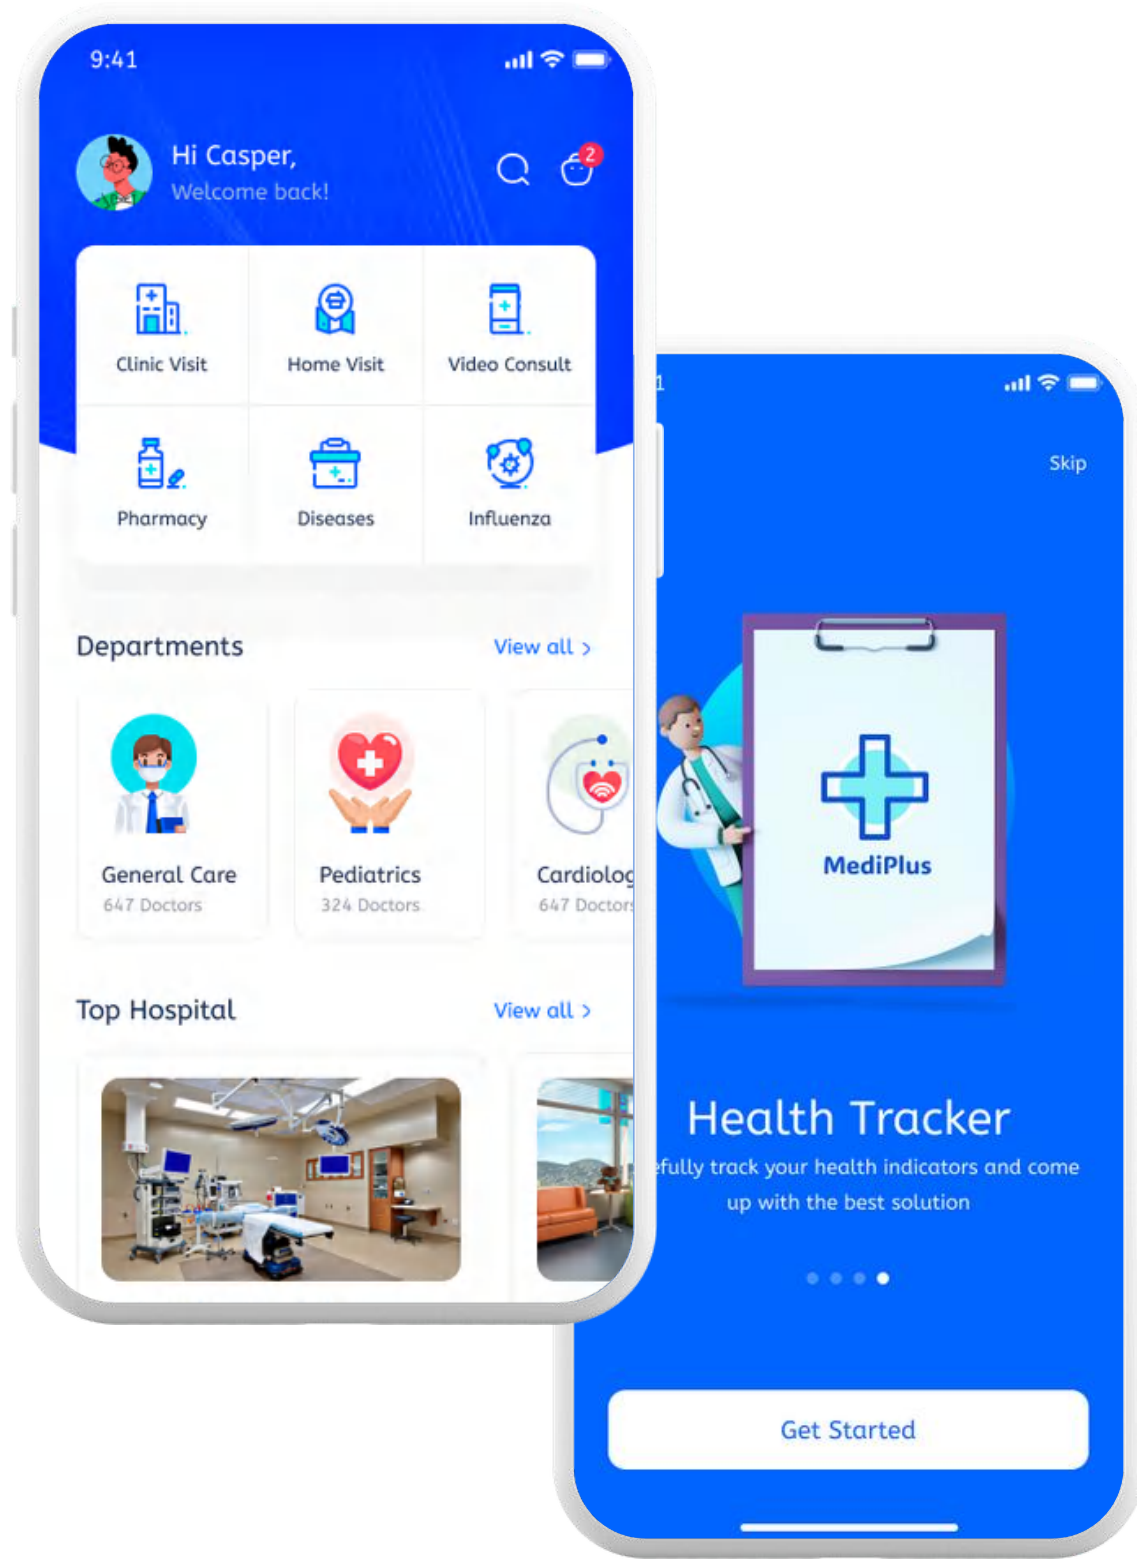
9:41

Hi Casper,
Welcome back!

2

Clinic Visit
Home Visit
Video Consult
Pharmacy
Diseases
Influenza

Departments
View all >

General Care
647 Doctors
Pediatrics
324 Doctors
Cardiolog
647 Doctor

Top Hospital
View all >

1

Skip

MediPlus

Health Tracker
efully track your health indicators and come up with the best solution

Get Started